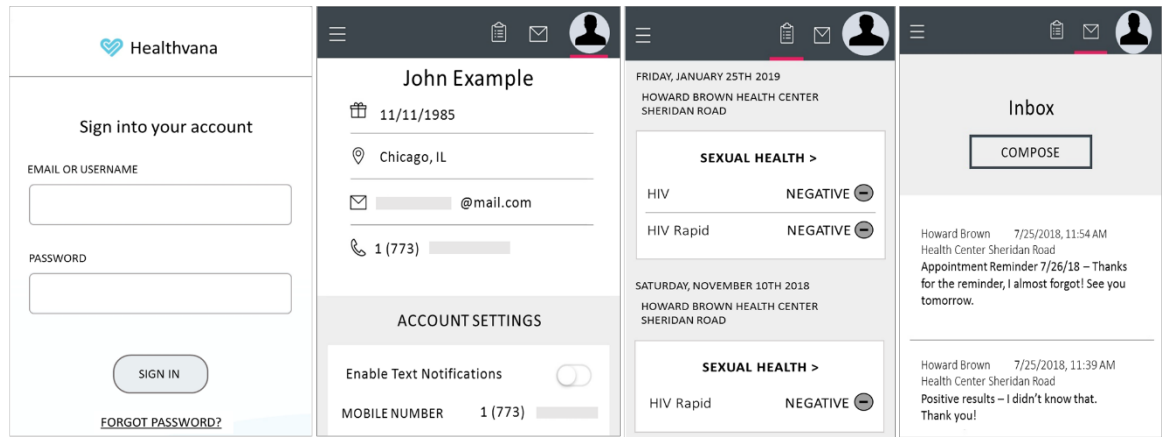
Healthvana

Sign into your account

EMAIL OR USERNAME

PASSWORD

SIGN IN

FORGOT PASSWORD?

John Example

11/11/1985

Chicago, IL

@mail.com

1 (773)

ACCOUNT SETTINGS

Enable Text Notifications

MOBILE NUMBER 1 (773)

FRIDAY, JANUARY 25TH 2019
HOWARD BROWN HEALTH CENTER SHERIDAN ROAD

SEXUAL HEALTH >

| HIV | NEGATIVE |
|---|---|
| HIV Rapid | NEGATIVE |

SATURDAY, NOVEMBER 10TH 2018
HOWARD BROWN HEALTH CENTER SHERIDAN ROAD

SEXUAL HEALTH >

| HIV Rapid | NEGATIVE |
|---|---|

Inbox

COMPOSE

Howard Brown Health Center Sheridan Road 7/25/2018, 11:54 AM
Appointment Reminder 7/26/18 – Thanks for the reminder, I almost forgot! See you tomorrow.

Howard Brown Health Center Sheridan Road 7/25/2018, 11:39 AM
Positive results – I didn't know that. Thank you!